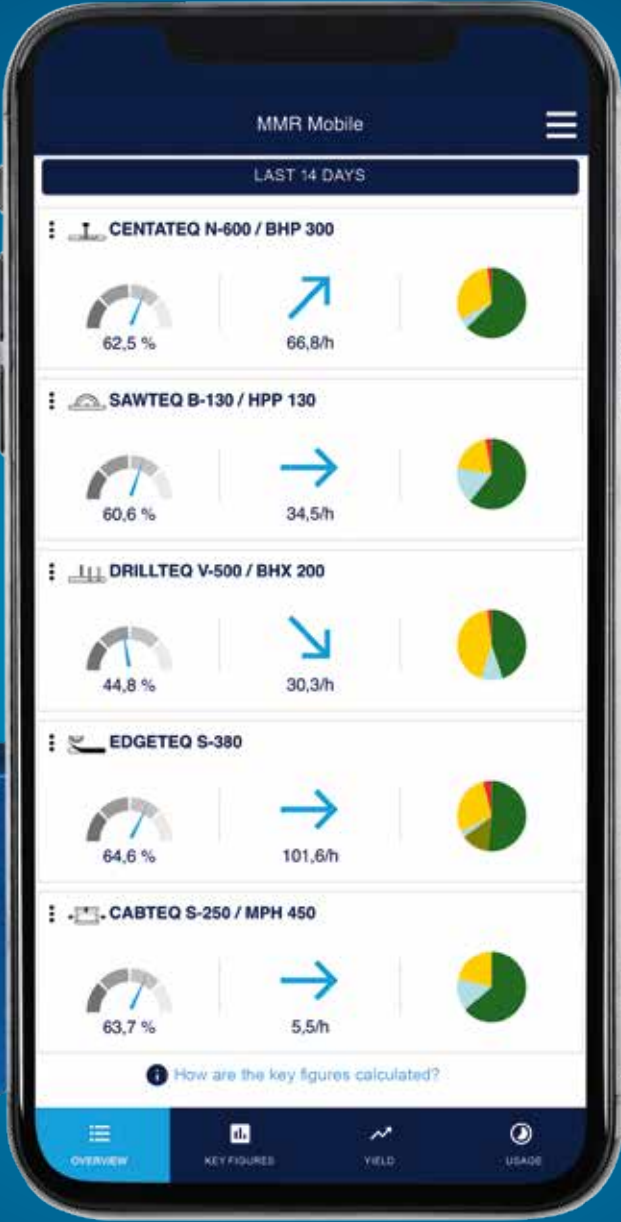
MMR Mobile

LAST 14 DAYS

CENTATEQ N-600 / BHP 300

62,5 %

66,8/h

SAWTEQ B-130 / HPP 130

60,6 %

34,5/h

DRILLTEQ V-500 / BHX 200

44,8 %

30,3/h

EDGETEQ S-380

64,6 %

101,6/h

CABTEQ S-250 / MPH 450

63,7 %

5,5/h

How are the key figures calculated?

OVERVIEW

KEY FIGURES

YIELD

USAGE